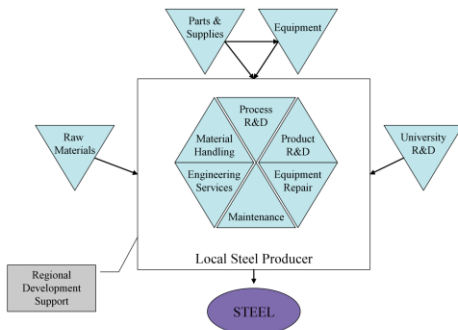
Parts & Supplies

Equipment

Raw Materials

Process R&D

Material Handling

Product R&D

University R&D

Engineering Services

Equipment Repair

Maintenance

Local Steel Producer

Regional Development Support

STEEL